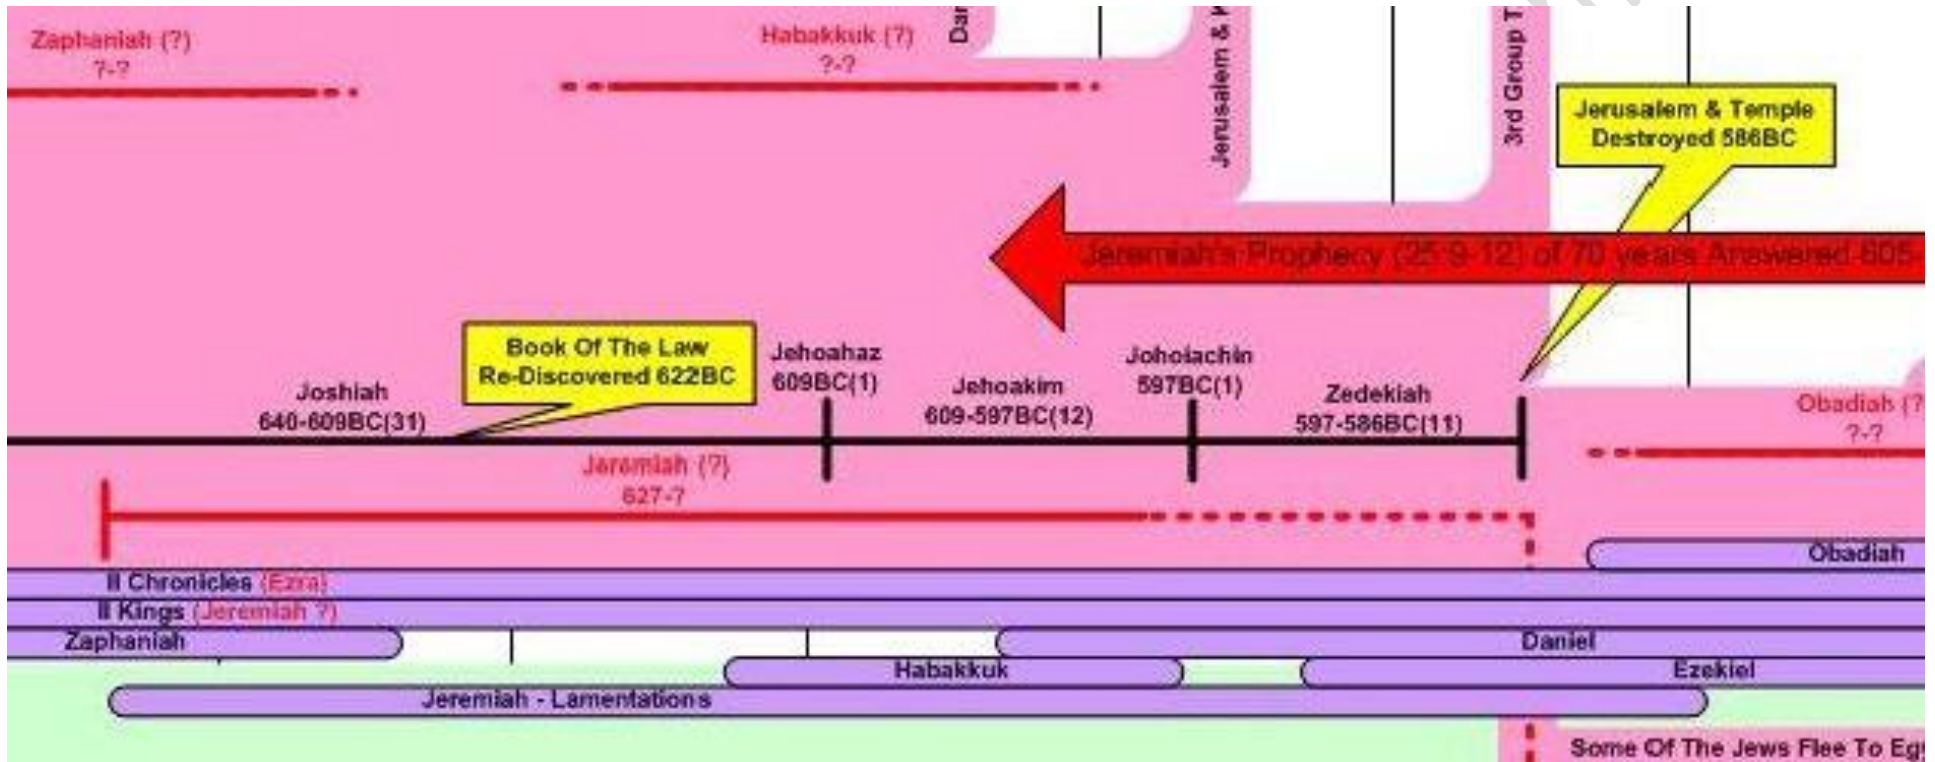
Zaphaniah (?)
?-?

Habakkuk (?)
?-?

Dan

Jerusalem & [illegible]

3rd Group T

Jerusalem & Temple Destroyed 586BC

Jeremiah's Prophecy (25:9-12) of 70 years Answered 605-

Book Of The Law Re-Discovered 622BC

Joshiah
640-609BC(31)

Jehoahaz
609BC(1)

Jehoakim
609-597BC(12)

Johoiachin
597BC(1)

Zedekiah
597-586BC(11)

Obadiah (?
?-?

Jeremiah (?)
627-?

Obadiah

II Chronicles (Ezra)

II Kings (Jeremiah ?)

Zaphaniah

Daniel

Habakkuk

Ezekiel

Jeremiah - Lamentations

Some Of The Jews Flee To Eg